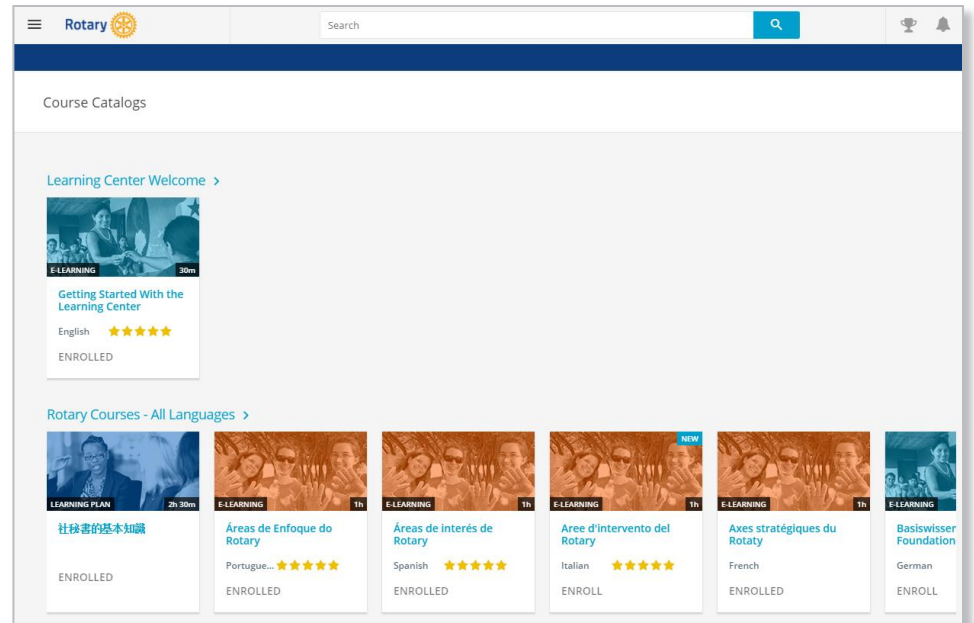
Rotary

Search

Course Catalogs

Learning Center Welcome >

E-LEARNING 30m

Getting Started With the Learning Center

English

ENROLLED

Rotary Courses - All Languages >

LEARNING PLAN 2h 30m

社秘書的基本知識

ENROLLED

E-LEARNING 1h

Áreas de Enfoque do Rotary

Portugue...

ENROLLED

E-LEARNING 1h

Áreas de interés de Rotary

Spanish

ENROLLED

NEW

E-LEARNING 1h

Aree d'intervento del Rotary

Italian

ENROLL

E-LEARNING 1h

Axes stratégiques du Rotaty

French

ENROLLED

E-LEARNING

Basiswisser Foundation

German

ENROLL